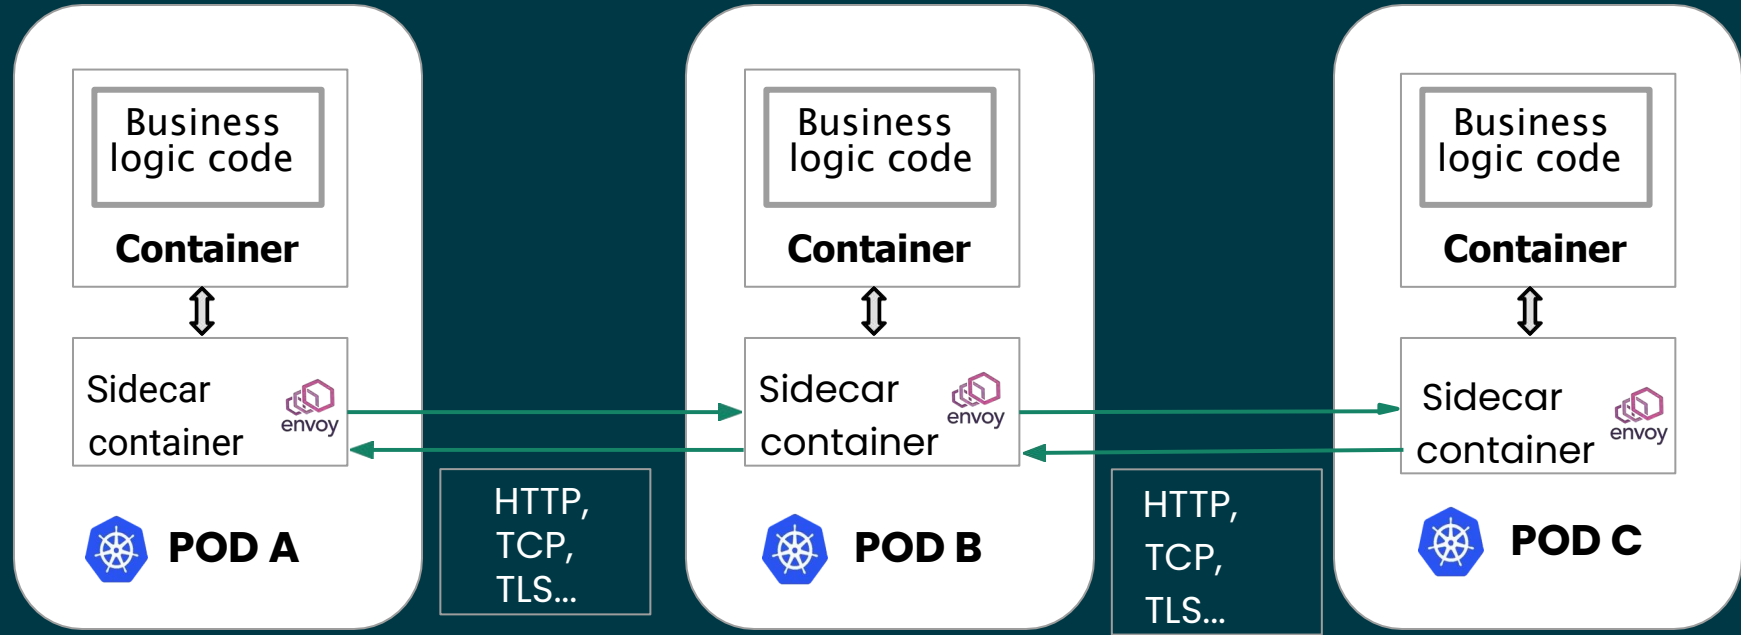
Business logic code

Container

Sidecar container

envoy

POD A

HTTP, TCP, TLS...

Business logic code

Container

Sidecar container

envoy

POD B

HTTP, TCP, TLS...

Business logic code

Container

Sidecar container

envoy

POD C